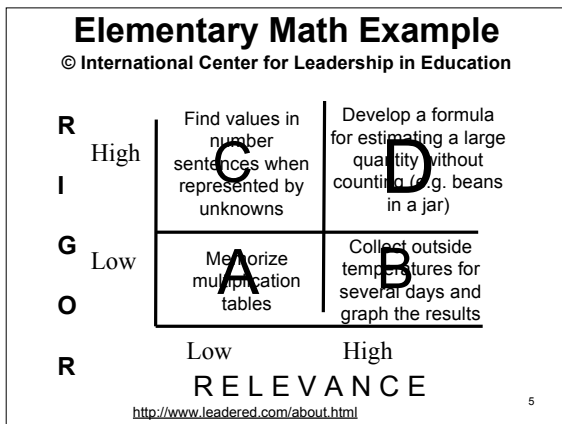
Elementary Math Example

© International Center for Leadership in Education

R

I

G

O

R

High

Low

| | |
|---|---|
| C Find values in number sentences when represented by unknowns | D Develop a formula for estimating a large quantity without counting (e.g. beans in a jar) |
| A Memorize multiplication tables | B Collect outside temperatures for several days and graph the results |

Low High

RELEVANCE

http://www.leadered.com/about.html

5